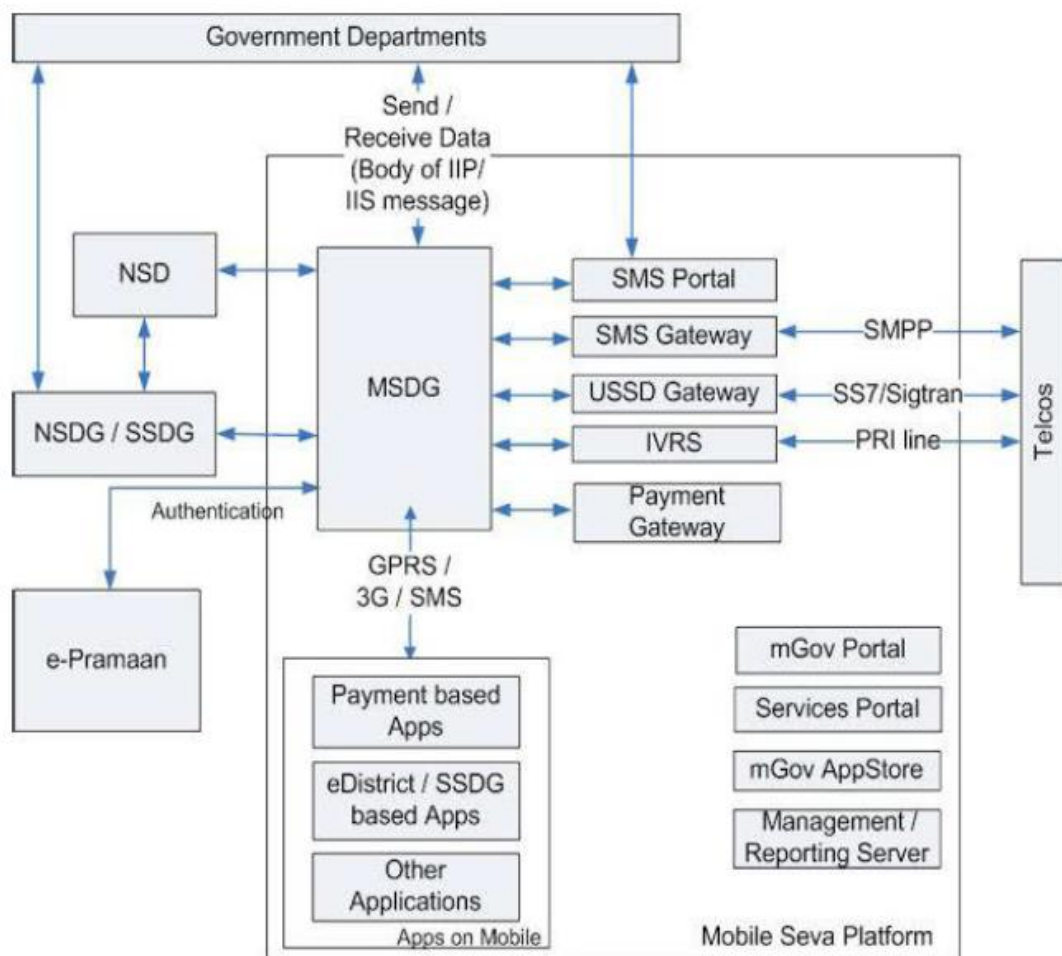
Government Departments

Send / Receive Data (Body of IIP/ IIS message)

NSD

MSDG

SMS Portal

SMS Gateway

SMPP

USSD Gateway

SS7/Sigtran

IVRS

PRI line

Telcos

NSDG / SSDG

Authentication

Payment Gateway

GPRS / 3G / SMS

e-Pramaan

Payment based Apps

eDistrict / SSDG based Apps

Other Applications

Apps on Mobile

mGov Portal

Services Portal

mGov AppStore

Management / Reporting Server

Mobile Seva Platform